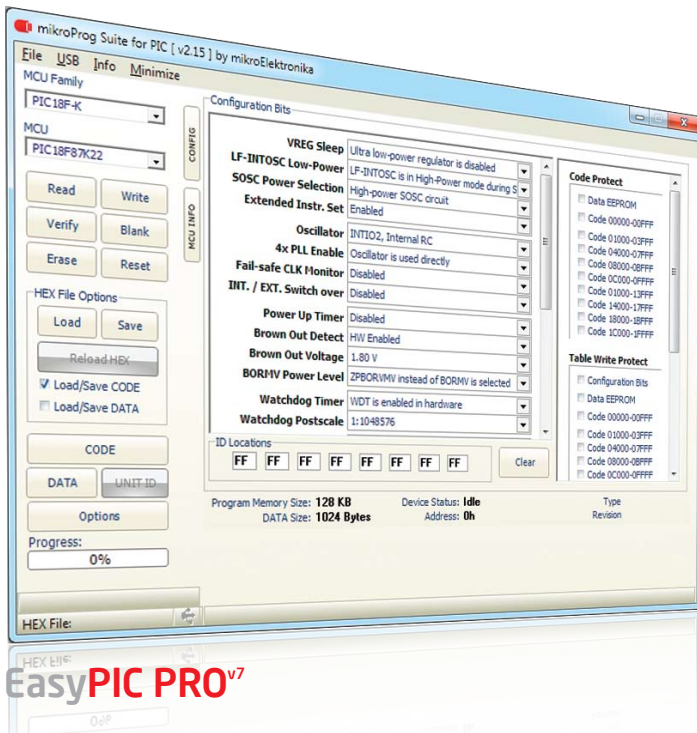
mikroProg Suite for PIC [ v2.15 ] by mikroElektronika

File USB Info Minimize

MCU Family
PIC18F-K

MCU
PIC18F87K22

Read Write
Verify Blank
Erase Reset

HEX File Options
Load Save
Reload HEX
Load/Save CODE
Load/Save DATA

CODE
DATA UNIT ID
Options

Progress:
0%

HEX File:

CONFIG
MCU INFO

Configuration Bits

| | |
|---|---|
| VREG Sleep | Ultra low-power regulator is disabled |
| LF-INTOSC Low-Power | LF-INTOSC is in High-Power mode during S |
| SOSC Power Selection | High-power SOSC circuit |
| Extended Instr. Set | Enabled |
| Oscillator | INTIO2, Internal RC |
| 4x PLL Enable | Oscillator is used directly |
| Fail-safe CLK Monitor | Disabled |
| INT. / EXT. Switch over | Disabled |
| Power Up Timer | Disabled |
| Brown Out Detect | HW Enabled |
| Brown Out Voltage | 1.80 V |
| BORMV Power Level | ZPBORVMV instead of BORMV is selected |
| Watchdog Timer | WDT is enabled in hardware |
| Watchdog Postscale | 1:1048576 |

Code Protect
Data EEPROM
Code 00000-00FFF
Code 01000-03FFF
Code 04000-07FFF
Code 08000-0BFFF
Code 0C000-0FFFF
Code 01000-13FFF
Code 14000-17FFF
Code 18000-1BFFF
Code 1C000-1FFFF

Table Write Protect
Configuration Bits
Data EEPROM
Code 00000-00FFF
Code 01000-03FFF
Code 04000-07FFF
Code 08000-0BFFF
Code 0C000-0FFFF

ID Locations
FF FF FF FF FF FF FF FF
Clear

Program Memory Size: 128 KB
DATA Size: 1024 Bytes
Device Status: Idle
Address: 0h
Type
Revision

EasyPIC PRO v7